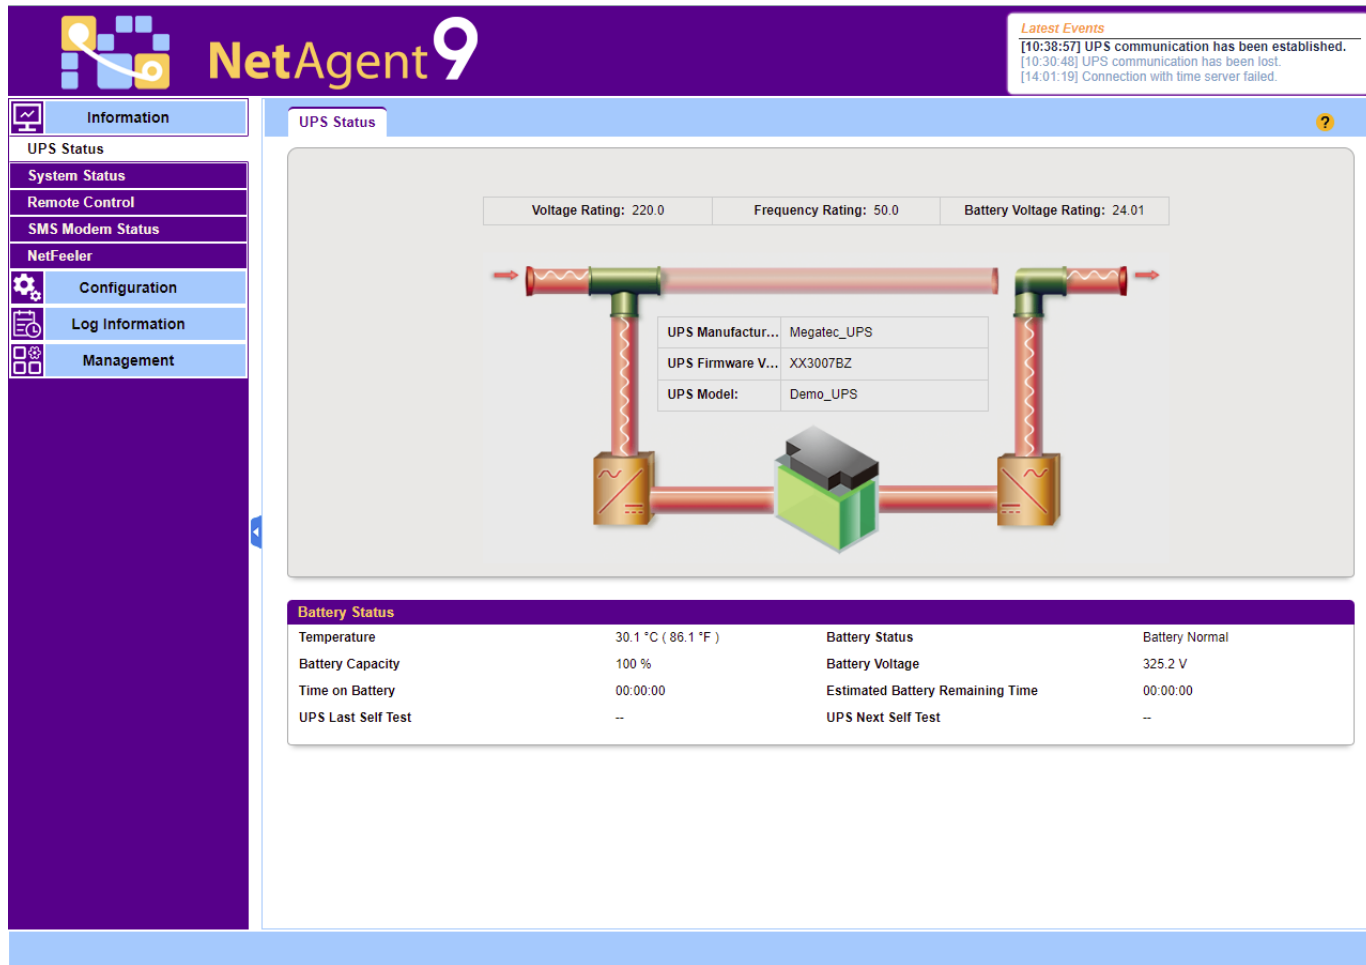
NetAgent9

Latest Events
[10:38:57] UPS communication has been established.
[10:30:48] UPS communication has been lost.
[14:01:19] Connection with time server failed.

Information
UPS Status
System Status
Remote Control
SMS Modem Status
NetFeeler
Configuration
Log Information
Management

UPS Status

?

| Voltage Rating: 220.0 | Frequency Rating: 50.0 | Battery Voltage Rating: 24.01 |
|---|---|---|

| UPS Manufactur... | Megatec_UPS |
|---|---|
| UPS Firmware V... | XX3007BZ |
| UPS Model: | Demo_UPS |

Battery Status

| Temperature | 30.1 °C ( 86.1 °F ) | Battery Status | Battery Normal |
|---|---|---|---|
| Battery Capacity | 100 % | Battery Voltage | 325.2 V |
| Time on Battery | 00:00:00 | Estimated Battery Remaining Time | 00:00:00 |
| UPS Last Self Test | -- | UPS Next Self Test | -- |